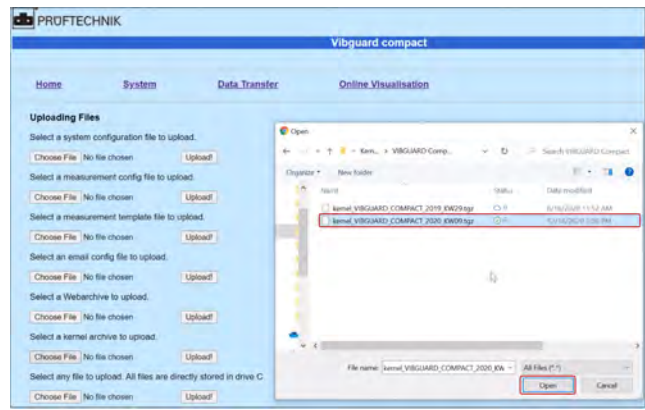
PRÜFTECHNIK

Vibguard compact

Home System Data Transfer Online Visualisation

Uploading Files

Select a system configuration file to upload.

Choose File No file chosen Upload!

Select a measurement config file to upload.

Choose File No file chosen Upload!

Select a measurement template file to upload.

Choose File No file chosen Upload!

Select an email config file to upload.

Choose File No file chosen Upload!

Select a Webarchive to upload.

Choose File No file chosen Upload!

Select a kernel archive to upload.

Choose File No file chosen Upload!

Select any file to upload. All files are directly stored in drive C

Choose File No file chosen Upload!

Open

← → ↑ « Kern... > VIBGUARD Comp... Search VIBGUARD Compact

Organize ▾ New folder

Name Status Date modified

kernel_VIBGUARD_COMPACT_2019_KW29.tgz 6/18/2020 11:52 AM

kernel_VIBGUARD_COMPACT_2020_KW09.tgz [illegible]

File name: kernel_VIBGUARD_COMPACT_2020_KW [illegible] All Files (*.*)

Open Cancel